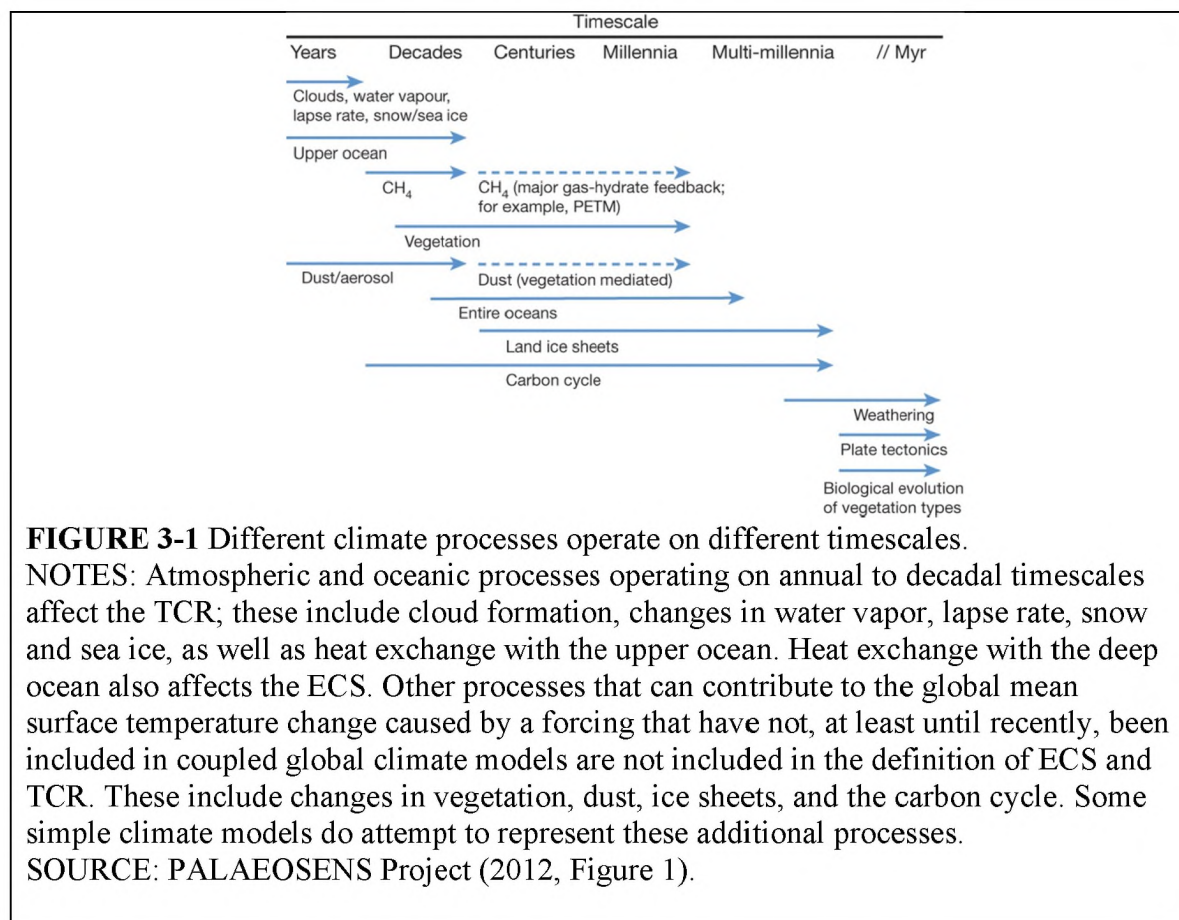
Timescale

Years Decades Centuries Millennia Multi-millennia // Myr

Clouds, water vapour, lapse rate, snow/sea ice

Upper ocean

$CH_4$

$CH_4$ (major gas-hydrate feedback; for example, PETM)

Vegetation

Dust/aerosol

Dust (vegetation mediated)

Entire oceans

Land ice sheets

Carbon cycle

Weathering

Plate tectonics

Biological evolution of vegetation types

**FIGURE 3-1** Different climate processes operate on different timescales.
NOTES: Atmospheric and oceanic processes operating on annual to decadal timescales affect the TCR; these include cloud formation, changes in water vapor, lapse rate, snow and sea ice, as well as heat exchange with the upper ocean. Heat exchange with the deep ocean also affects the ECS. Other processes that can contribute to the global mean surface temperature change caused by a forcing that have not, at least until recently, been included in coupled global climate models are not included in the definition of ECS and TCR. These include changes in vegetation, dust, ice sheets, and the carbon cycle. Some simple climate models do attempt to represent these additional processes.
SOURCE: PALAEOSENS Project (2012, Figure 1).